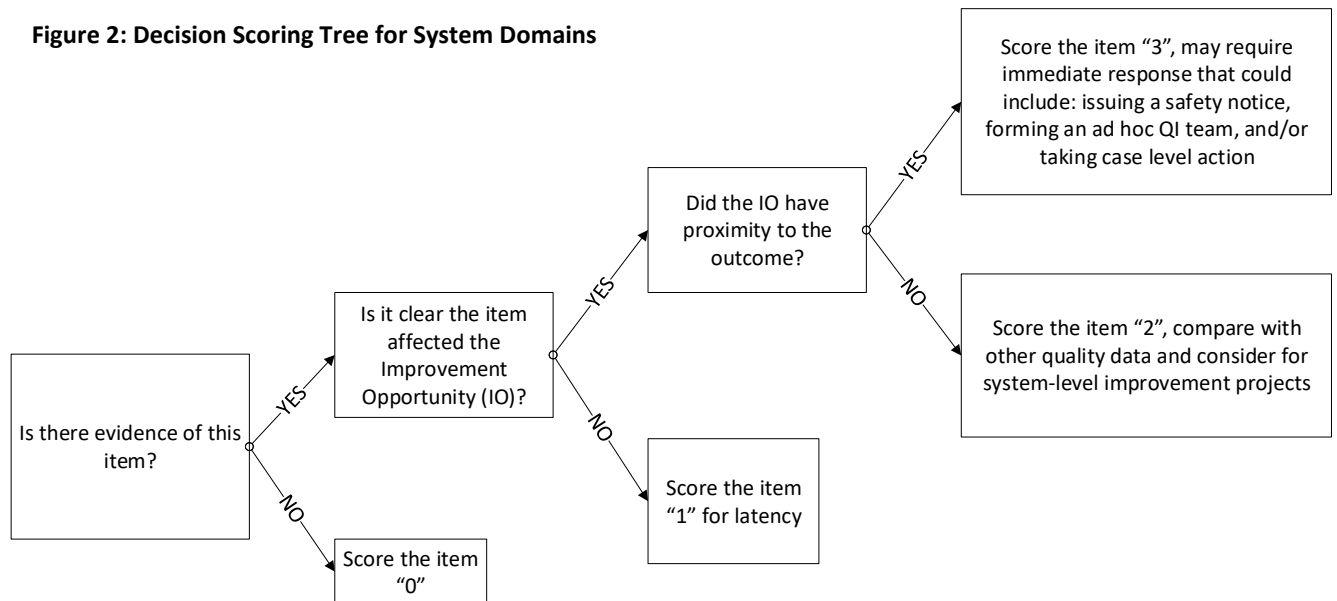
**Figure 2: Decision Scoring Tree for System Domains**

Is there evidence of this item?

YES

NO

Score the item "0"

Is it clear the item affected the Improvement Opportunity (IO)?

YES

NO

Score the item "1" for latency

Did the IO have proximity to the outcome?

YES

NO

Score the item "3", may require immediate response that could include: issuing a safety notice, forming an ad hoc QI team, and/or taking case level action

Score the item "2", compare with other quality data and consider for system-level improvement projects